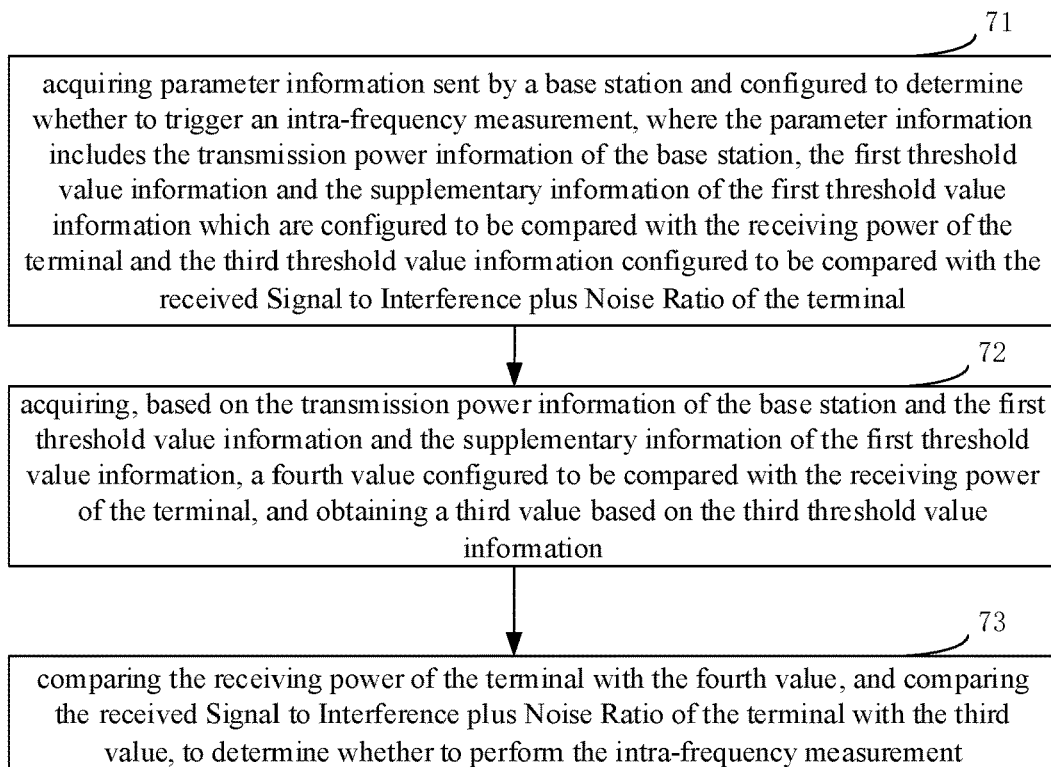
71

acquiring parameter information sent by a base station and configured to determine whether to trigger an intra-frequency measurement, where the parameter information includes the transmission power information of the base station, the first threshold value information and the supplementary information of the first threshold value information which are configured to be compared with the receiving power of the terminal and the third threshold value information configured to be compared with the received Signal to Interference plus Noise Ratio of the terminal

72

acquiring, based on the transmission power information of the base station and the first threshold value information and the supplementary information of the first threshold value information, a fourth value configured to be compared with the receiving power of the terminal, and obtaining a third value based on the third threshold value information

73

comparing the receiving power of the terminal with the fourth value, and comparing the received Signal to Interference plus Noise Ratio of the terminal with the third value, to determine whether to perform the intra-frequency measurement